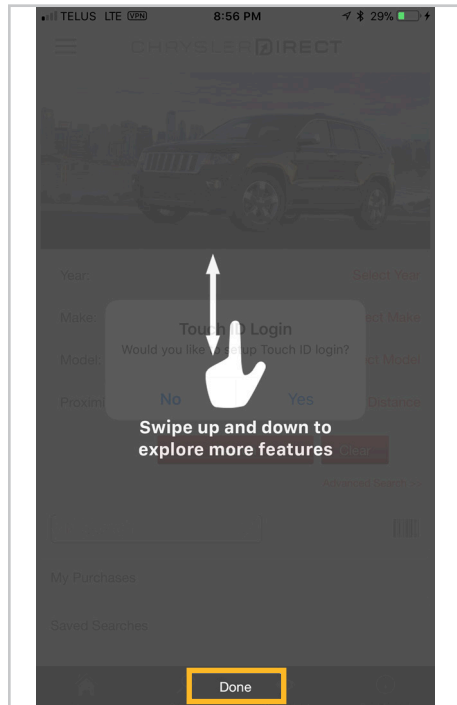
TELUS LTE VPN 8:56 PM 29%

CHRYSLER DIRECT

Year: Select Year

Make: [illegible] Make

Model: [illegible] Model

Proxim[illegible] Distance

Touch ID Login
Would you like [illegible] up Touch ID login?

No Yes

Swipe up and down to explore more features

Clear

Advanced Search >

My Purchases

Saved Searches

Done